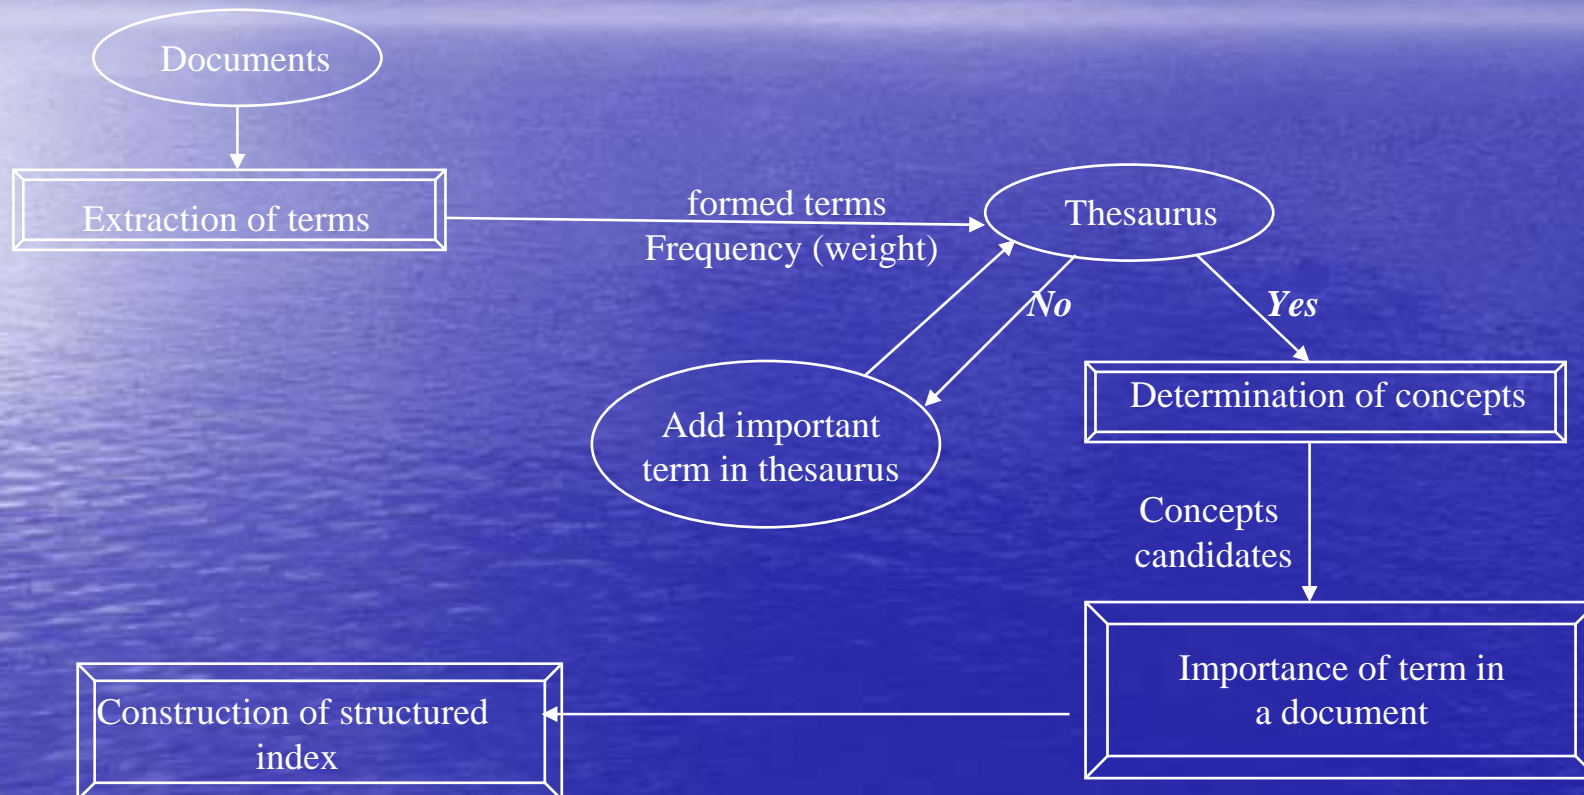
Documents

Extraction of terms

formed terms
Frequency (weight)

Thesaurus

No

Yes

Add important term in thesaurus

Determination of concepts

Concepts candidates

Importance of term in a document

Construction of structured index